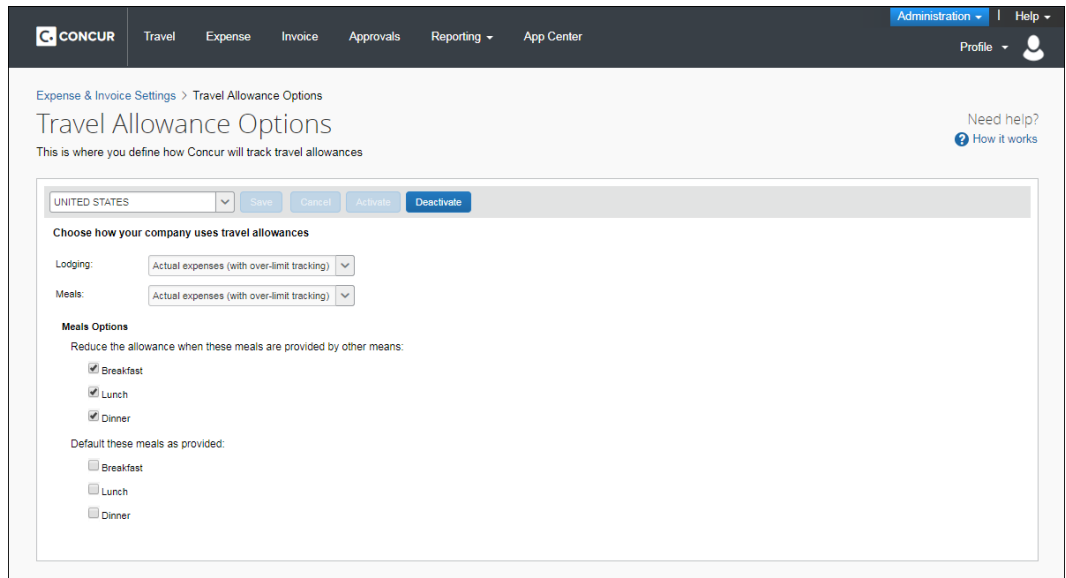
Administration | Help

CONCUR Travel Expense Invoice Approvals Reporting App Center

Profile

Expense & Invoice Settings > Travel Allowance Options

Travel Allowance Options

This is where you define how Concur will track travel allowances

Need help?
How it works

UNITED STATES Save Cancel Activate Deactivate

Choose how your company uses travel allowances

Lodging: Actual expenses (with over-limit tracking)

Meals: Actual expenses (with over-limit tracking)

Meals Options

Reduce the allowance when these meals are provided by other means:

Breakfast

Lunch

Dinner

Default these meals as provided:

Breakfast

Lunch

Dinner